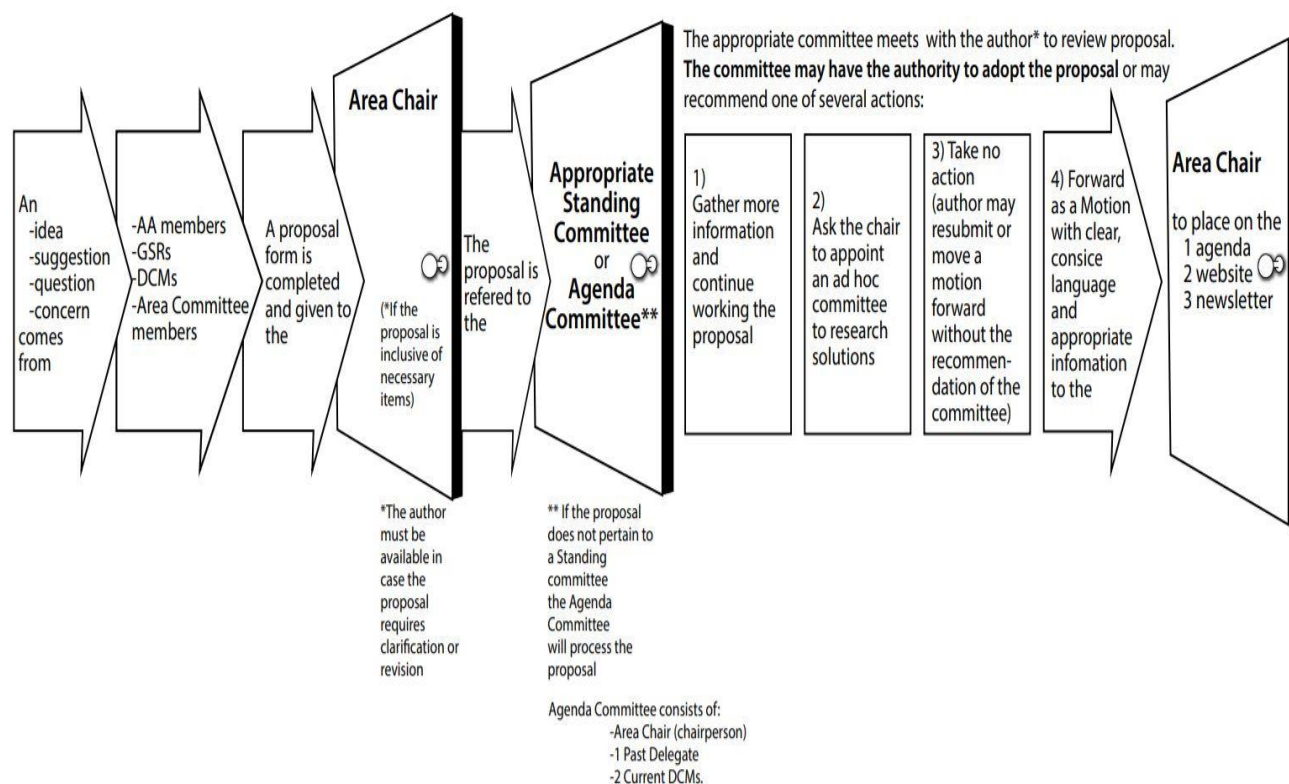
An
-idea
-suggestion
-question
-concern
comes from

-AA members
-GSRs
-DCMs
-Area Committee members

A proposal form is completed and given to the

Area Chair

(*If the proposal is inclusive of necessary items)

*The author must be available in case the proposal requires clarification or revision

The proposal is refered to the

Appropriate Standing Committee or Agenda Committee**

** If the proposal does not pertain to a Standing committee the Agenda Committee will process the proposal

Agenda Committee consists of:
-Area Chair (chairperson)
-1 Past Delegate
-2 Current DCMs.

The appropriate committee meets with the author* to review proposal. **The committee may have the authority to adopt the proposal** or may recommend one of several actions:

1) Gather more information and continue working the proposal

2) Ask the chair to appoint an ad hoc committee to research solutions

3) Take no action (author may resubmit or move a motion forward without the recommendation of the committee)

4) Forward as a Motion with clear, consice language and appropriate infomation to the

Area Chair

to place on the
1 agenda
2 website
3 newsletter